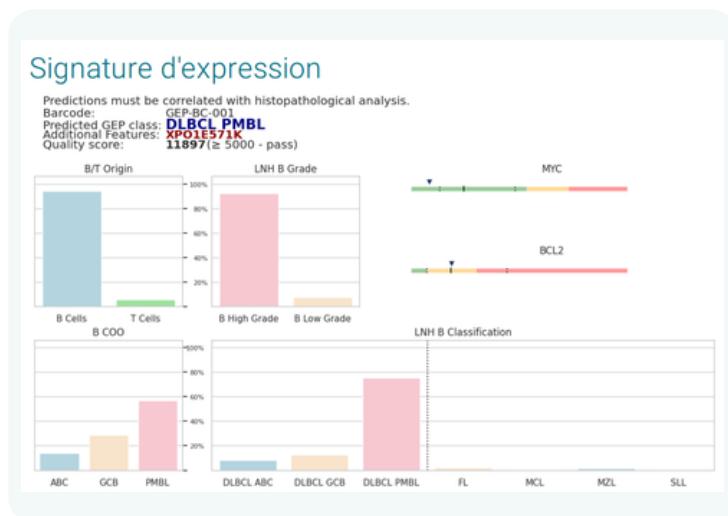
Signature d'expression

Predictions must be correlated with histopathological analysis.
Barcode: GEP-BC-001
Predicted GEP class: DLBCL PMBL
Additional Features: XPO1E571K
Quality score: 11897(≥ 5000 - pass)

B/T Origin

B Cells T Cells

LNH B Grade

100%
80%
60%
40%
20%

B High Grade B Low Grade

MYC

BCL2

B COO

ABC GCB PMBL

LNH B Classification

100%
80%
60%
40%
20%

DLBCL ABC DLBCL GCB DLBCL PMBL FL MCL MZL SLL